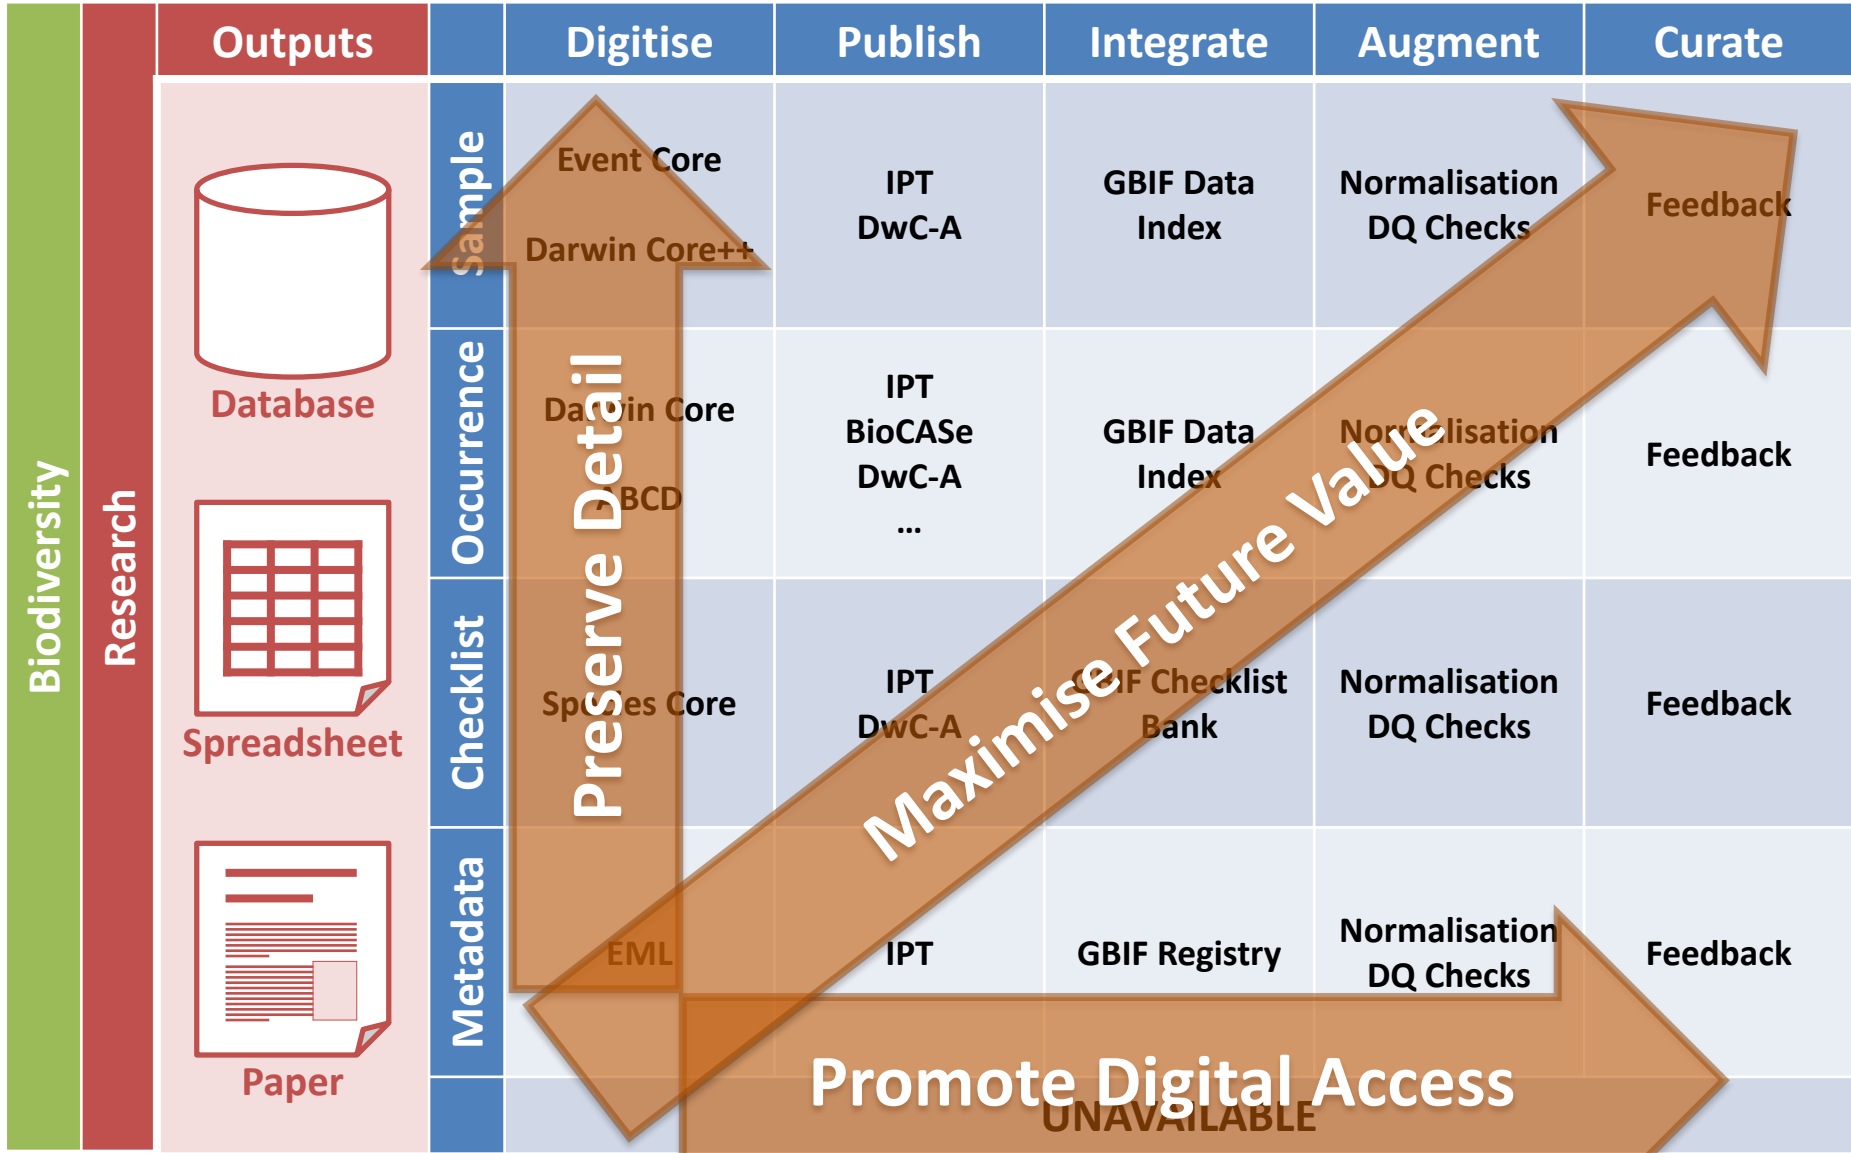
Biodiversity

Research

| Outputs | | Digitise | Publish | Integrate | Augment | Curate |
|---|---|---|---|---|---|---|
| Database | Sample | Event Core Darwin Core++ | IPT DwC-A | GBIF Data Index | Normalisation DQ Checks | Feedback |
| | Occurrence | Darwin Core ABCD | IPT BioCASe DwC-A ... | GBIF Data Index | Normalisation DQ Checks | Feedback |
| Spreadsheet | Checklist | Species Core | IPT DwC-A | GBIF Checklist Bank | Normalisation DQ Checks | Feedback |
| Paper | Metadata | EML | IPT | GBIF Registry | Normalisation DQ Checks | Feedback |
| | | | UNAVAILABLE | | | |

Preserve Detail

Maximise Future Value

Promote Digital Access